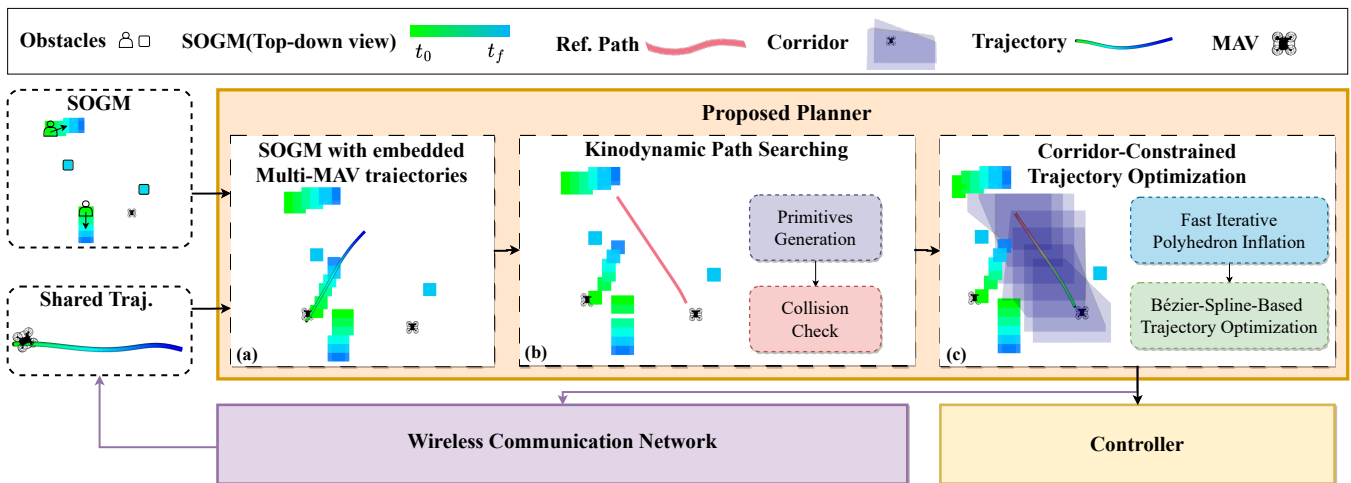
Obstacles SOGM(Top-down view) $t_0$ $t_f$ Ref. Path Corridor Trajectory MAV

SOGM

Shared Traj.

Proposed Planner

SOGM with embedded Multi-MAV trajectories

(a)

Kinodynamic Path Searching

Primitives Generation

Collision Check

(b)

Corridor-Constrained Trajectory Optimization

Fast Iterative Polyhedron Inflation

Bézier-Spline-Based Trajectory Optimization

(c)

Wireless Communication Network

Controller